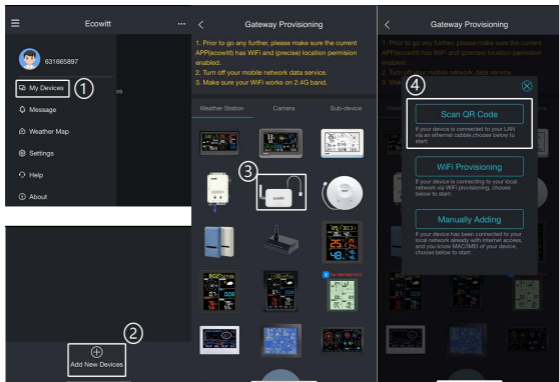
Ecowitt

631665897

My Devices ①

Message

Weather Map

Settings

Help

About

②

Add New Devices

Gateway Provisioning

1. Prior to go any further, please make sure the current APP(ecowitt) has WiFi and (precise) location permision enabled.
2. Turn off your mobile network data service.
3. Make sure your WiFi works on 2.4G band.

Weather Station

Camera

Sub-device

③

Gateway Provisioning

④

Scan QR Code

If your device is connected to your LAN via an ethernet cabble.choose below to start

WiFi Provisioning

If your device is connecting to your local network via WiFi provisioning, choose below to start.

Manually Adding

If your device has been connected to your local network already with internet access, and you know MAC/IMEI of your device, choose below to start.